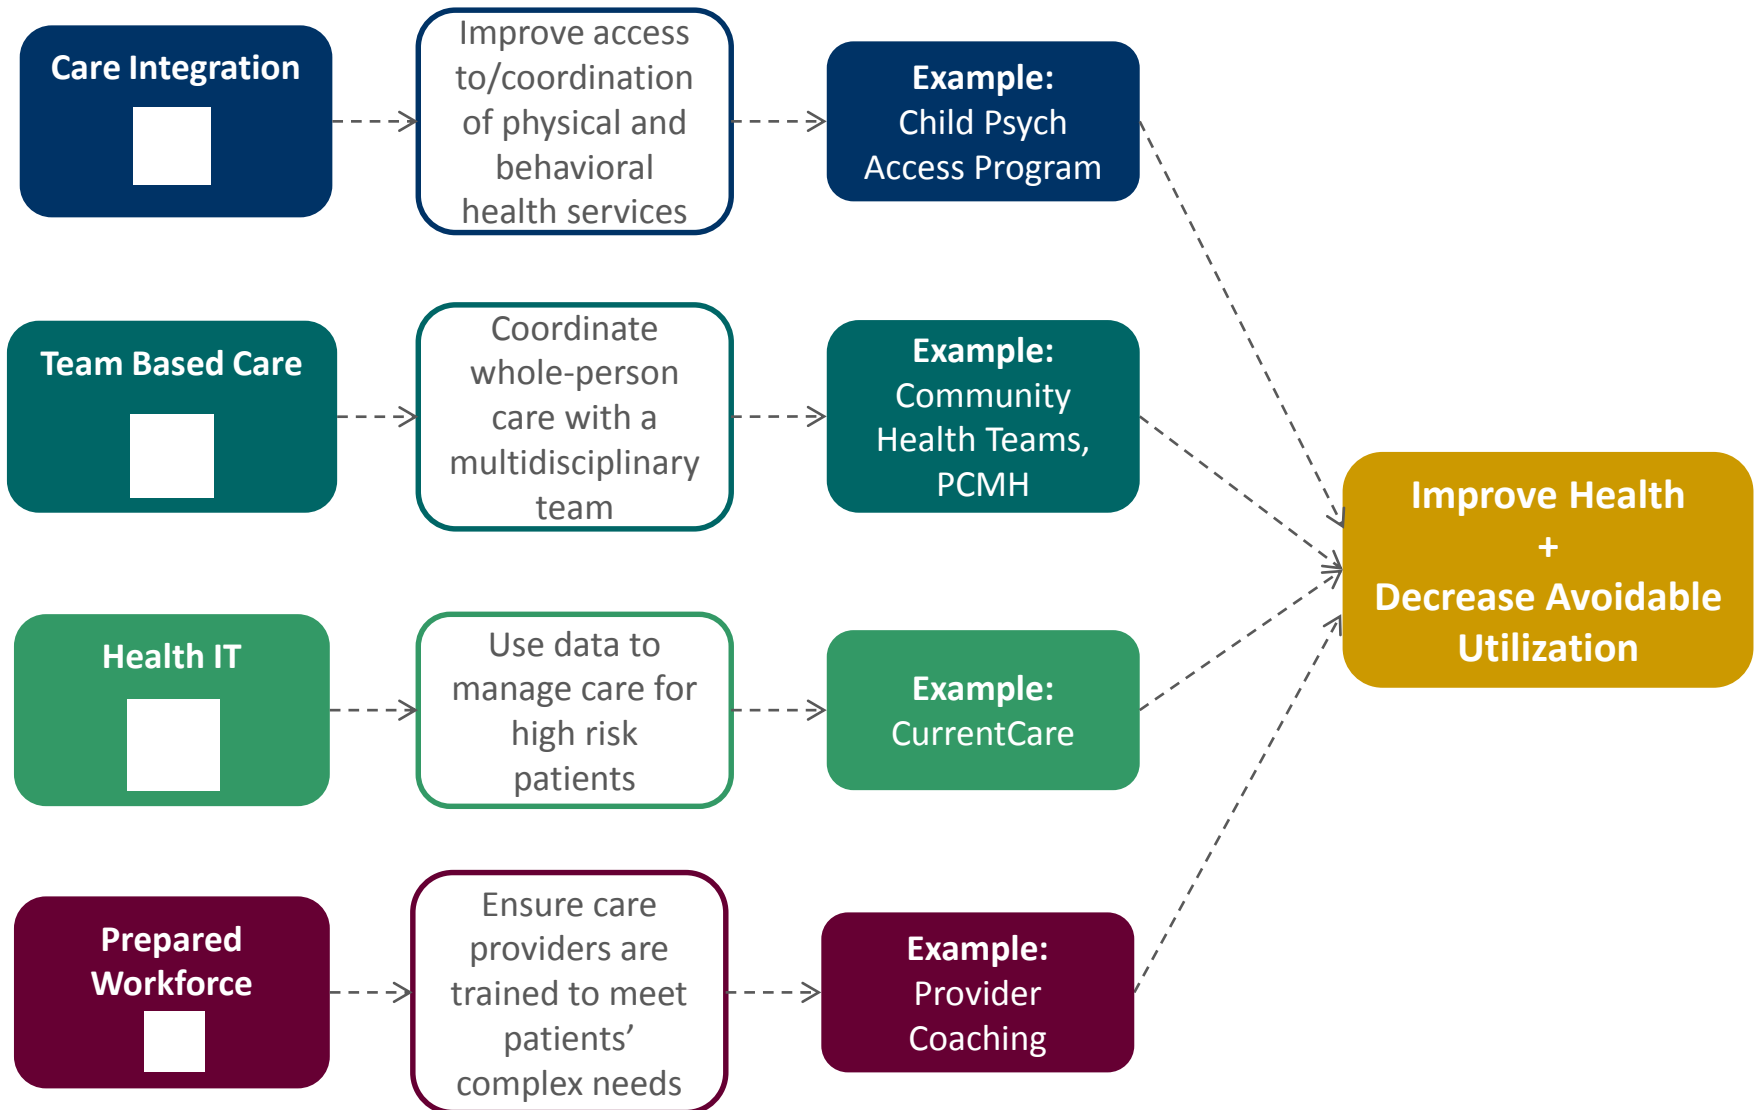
Care Integration

Improve access to/coordination of physical and behavioral health services

Example: Child Psych Access Program

Team Based Care

Coordinate whole-person care with a multidisciplinary team

Example: Community Health Teams, PCMH

Health IT

Use data to manage care for high risk patients

Example: CurrentCare

Prepared Workforce

Ensure care providers are trained to meet patients' complex needs

Example: Provider Coaching

Improve Health + Decrease Avoidable Utilization